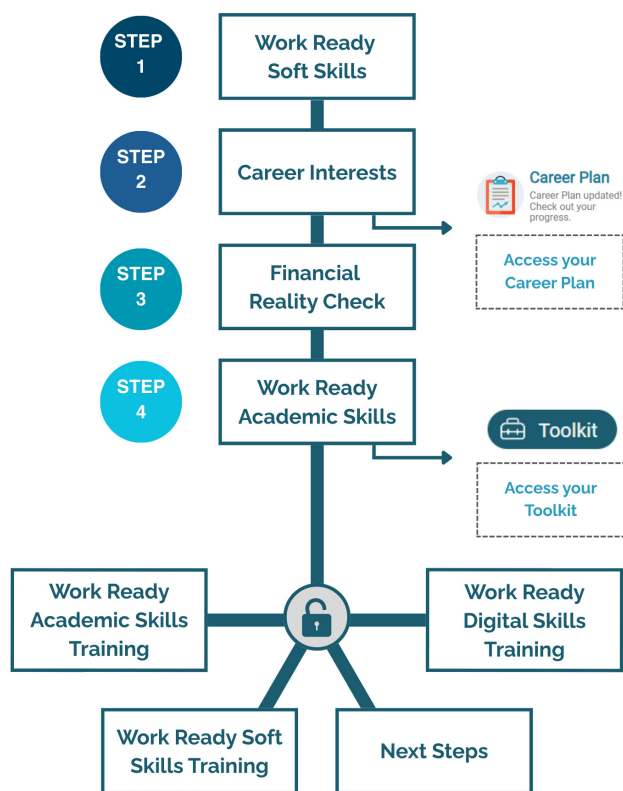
STEP 1

Work Ready Soft Skills

STEP 2

Career Interests

Career Plan
Career Plan updated! Check out your progress.

Access your Career Plan

STEP 3

Financial Reality Check

STEP 4

Work Ready Academic Skills

Toolkit

Access your Toolkit

Work Ready Academic Skills Training

Work Ready Digital Skills Training

Work Ready Soft Skills Training

Next Steps